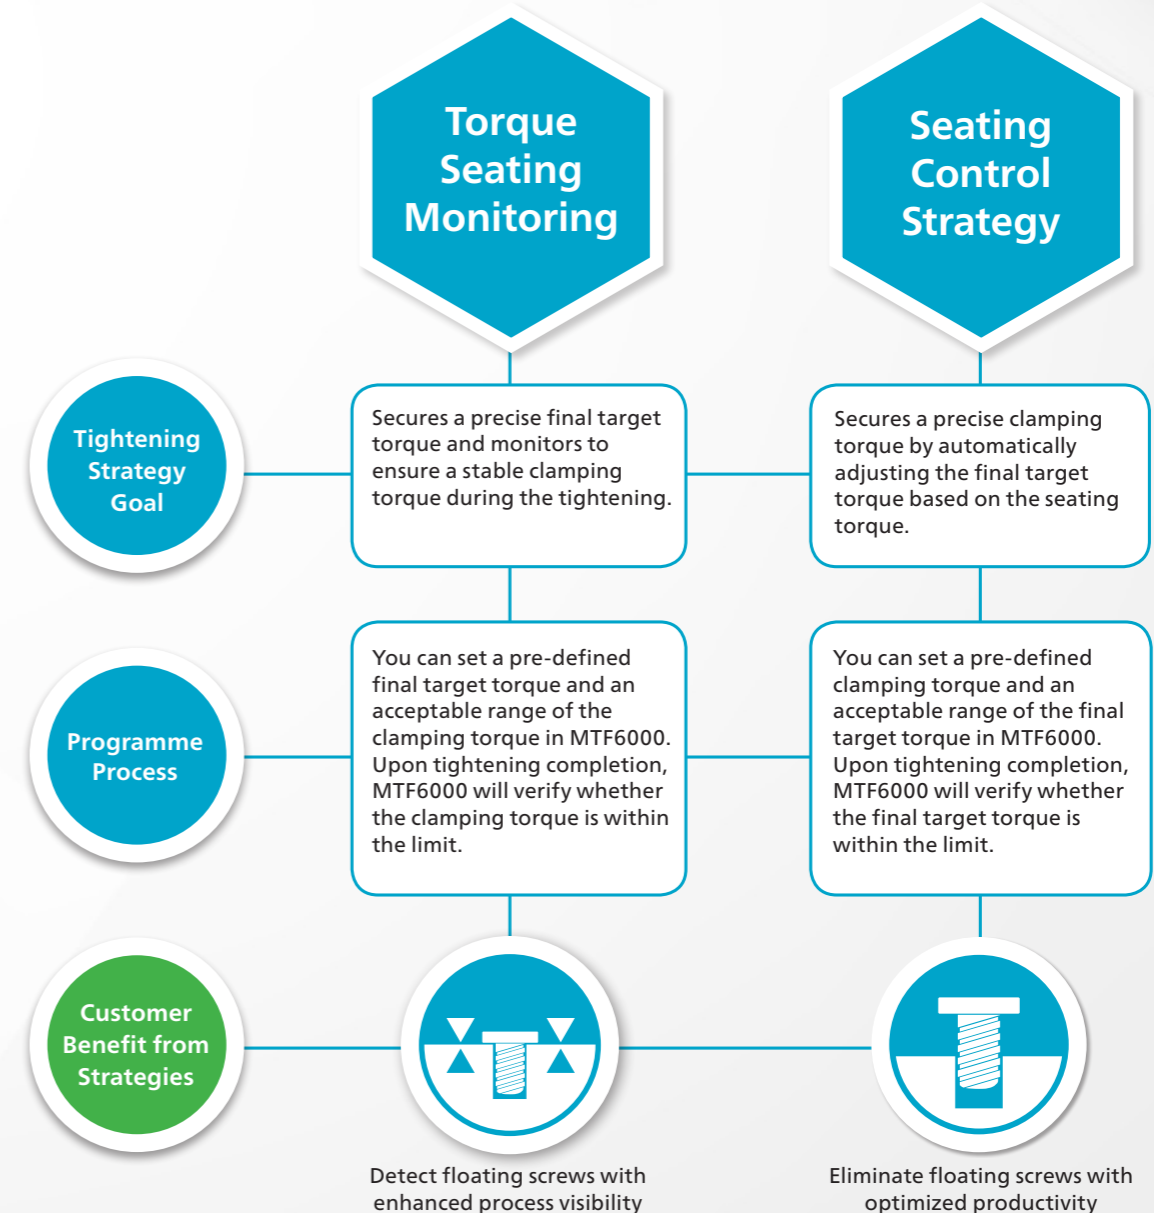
Torque Seating Monitoring

Seating Control Strategy

Tightening Strategy Goal

Secures a precise final target torque and monitors to ensure a stable clamping torque during the tightening.

Secures a precise clamping torque by automatically adjusting the final target torque based on the seating torque.

Programme Process

You can set a pre-defined final target torque and an acceptable range of the clamping torque in MTF6000. Upon tightening completion, MTF6000 will verify whether the clamping torque is within the limit.

You can set a pre-defined clamping torque and an acceptable range of the final target torque in MTF6000. Upon tightening completion, MTF6000 will verify whether the final target torque is within the limit.

Customer Benefit from Strategies

Detect floating screws with enhanced process visibility

Eliminate floating screws with optimized productivity